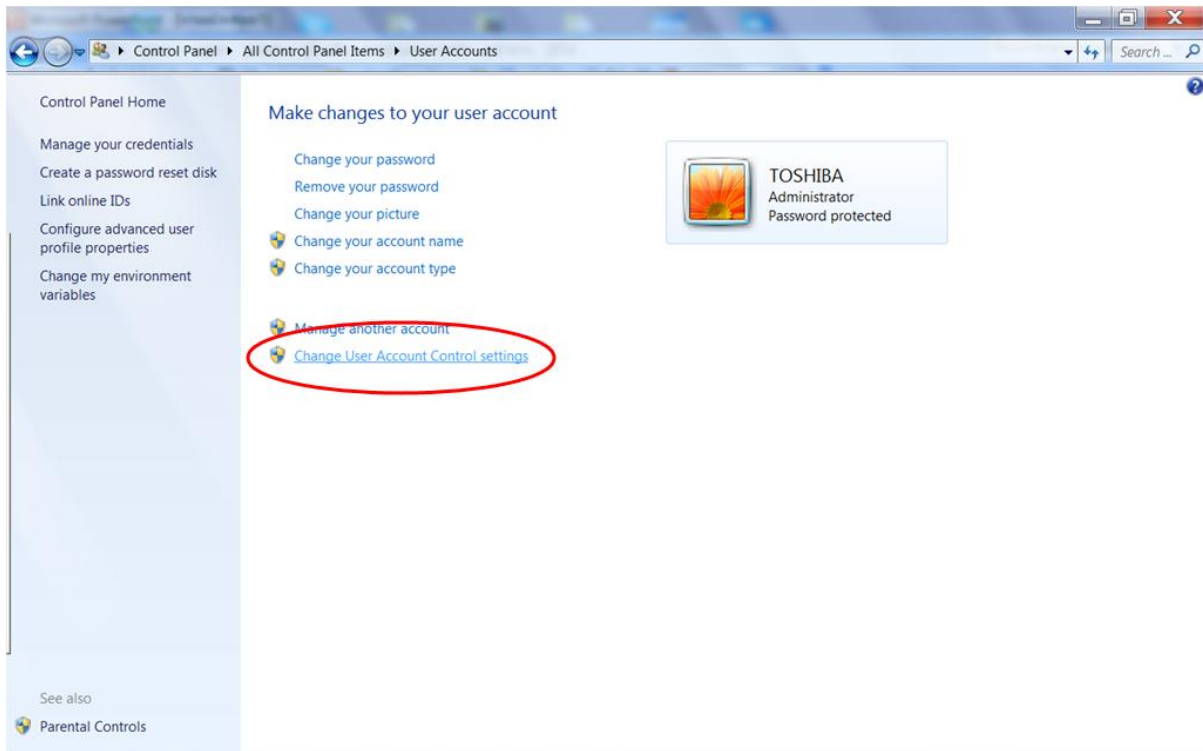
Control Panel ▸ All Control Panel Items ▸ User Accounts

Search ...

Control Panel Home

Manage your credentials
Create a password reset disk
Link online IDs
Configure advanced user profile properties
Change my environment variables

See also
Parental Controls

Make changes to your user account

Change your password
Remove your password
Change your picture
Change your account name
Change your account type

Manage another account
Change User Account Control settings

TOSHIBA
Administrator
Password protected